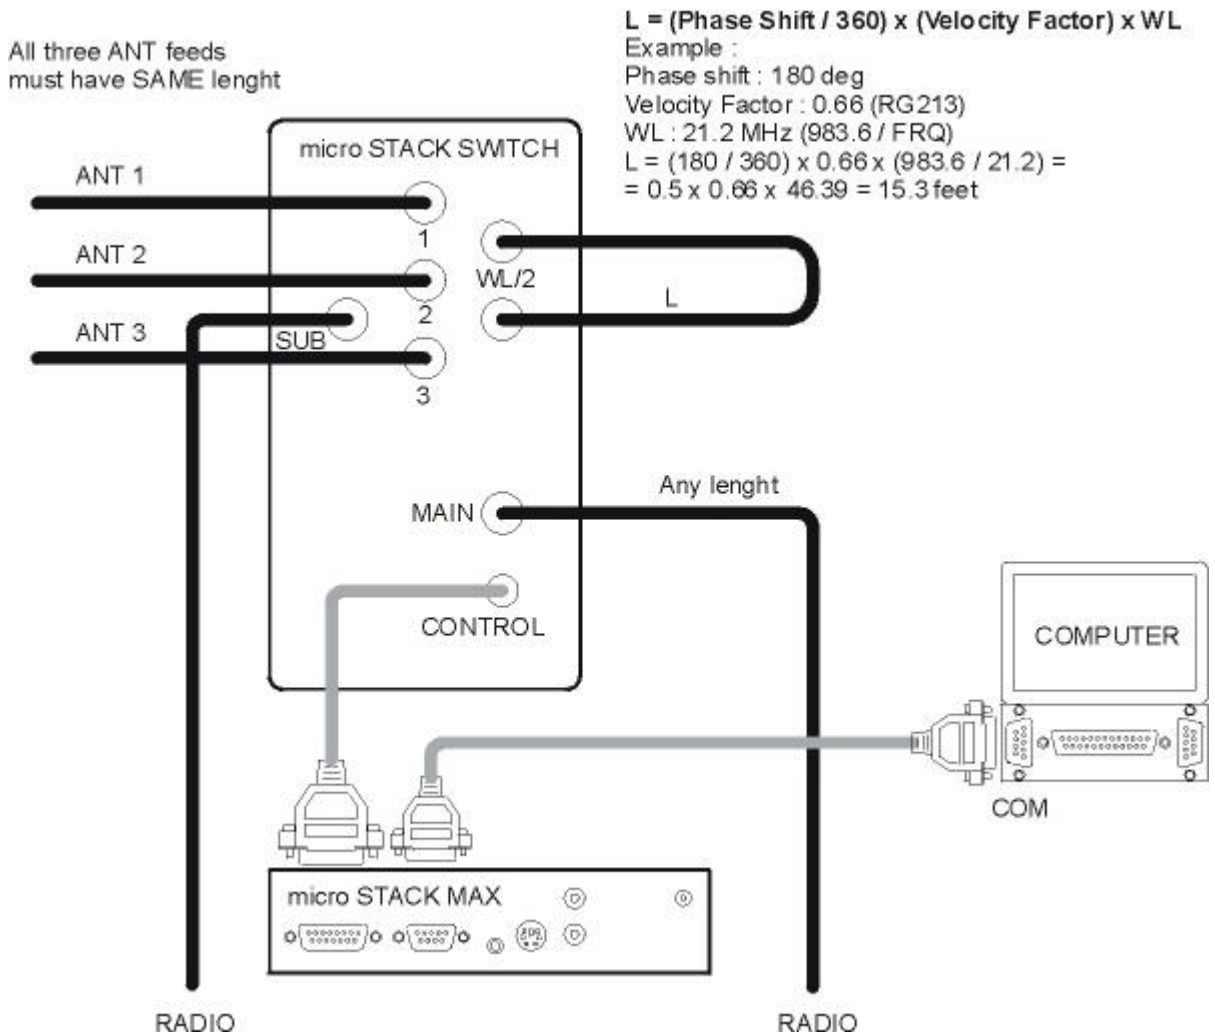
All three ANT feeds must have SAME lenght

L = (Phase Shift / 360) x (Velocity Factor) x WL
Example :
Phase shift : 180 deg
Velocity Factor : 0.66 (RG213)
WL : 21.2 MHz (983.6 / FRQ)
L = (180 / 360) x 0.66 x (983.6 / 21.2) =
= 0.5 x 0.66 x 46.39 = 15.3 feet

micro STACK SWITCH

ANT 1

1

ANT 2

WL/2

2

L

SUB

ANT 3

3

MAIN

Any lenght

CONTROL

COMPUTER

COM

micro STACK MAX

RADIO

RADIO